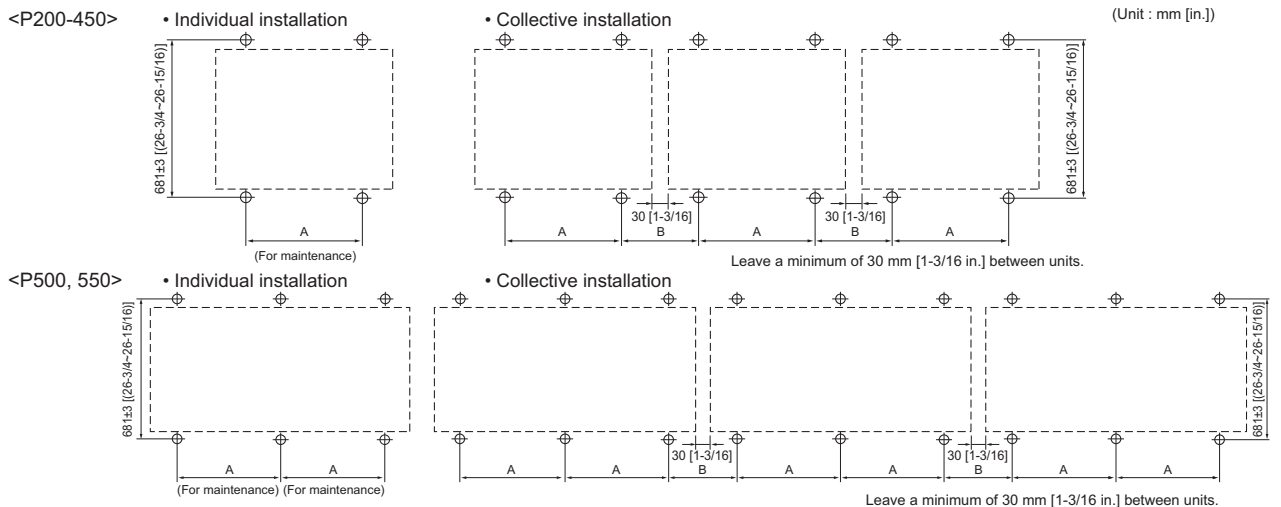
<P200-450>

• Individual installation

(Unit : mm [in.])

681±3 [(26-3/4~26-15/16)]

A

(For maintenance)

• Collective installation

681±3 [(26-3/4~26-15/16)]

30 [1-3/16]

30 [1-3/16]

A

B

A

B

A

Leave a minimum of 30 mm [1-3/16 in.] between units.

<P500, 550>

• Individual installation

681±3 [(26-3/4~26-15/16)]

A

A

(For maintenance) (For maintenance)

• Collective installation

681±3 [(26-3/4~26-15/16)]

30 [1-3/16]

30 [1-3/16]

A

A

B

A

A

B

A

A

Leave a minimum of 30 mm [1-3/16 in.] between units.